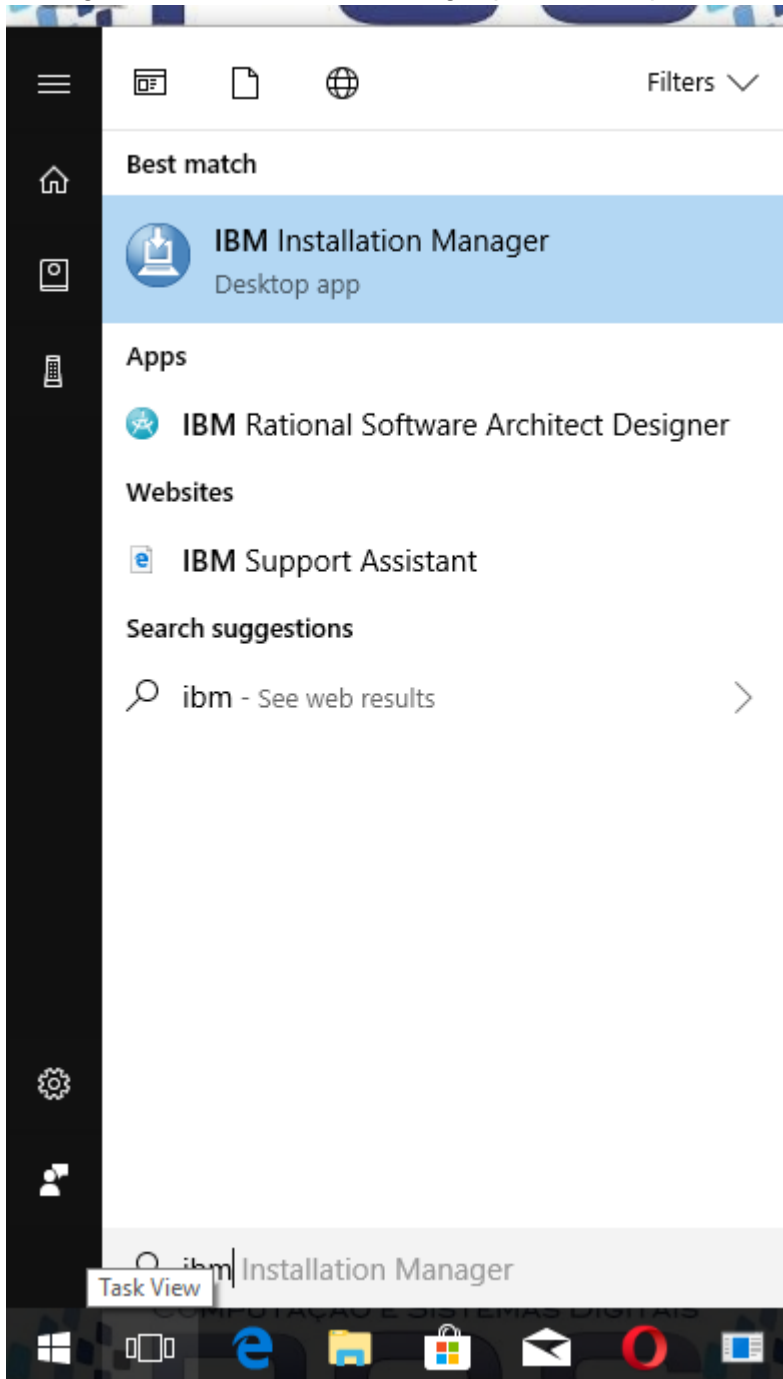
Filters

Best match

IBM Installation Manager
Desktop app

Apps

IBM Rational Software Architect Designer

Websites

IBM Support Assistant

Search suggestions

ibm - See web results

ibm Installation Manager

Task View

COMPUTAÇÃO E SISTEMAS DIGITAIS